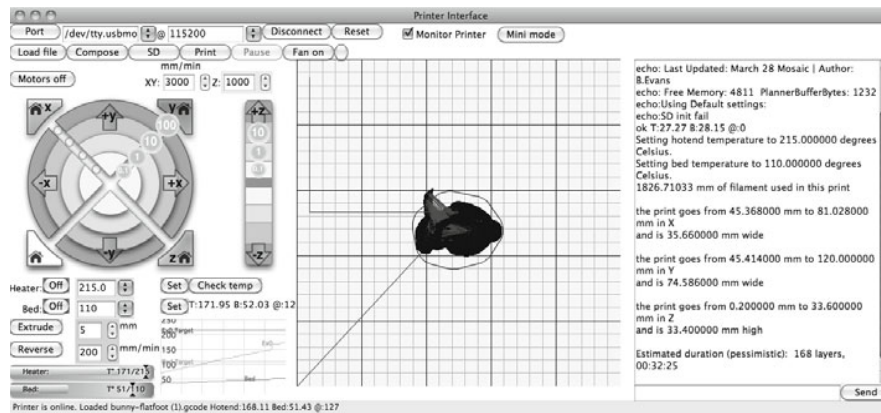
Printer Interface

Port /dev/tty.usbmo @ 115200 Disconnect Reset Monitor Printer Mini mode

Load file Compose SD Print Pause Fan on

mm/min

Motors off XY: 3000 Z: 1000

X Y +Y 100 10 1 -X +X -Y Z

+Z 10 1 0.1 -Z

Heater: Off 215.0 Set Check temp

Bed: Off 110 Set T:171.95 B:52.03 @:12

Extrude 5 mm

Reverse 200 mm/min

250 200 150 100 50

Heater: T:171/215

Bed: T:51/110

echo: Last Updated: March 28 Mosaic | Author: B.Evans
echo: Free Memory: 4811 PlannerBufferBytes: 1232
echo:Using Default settings:
echo:SD init fail
ok T:27.27 B:28.15 @:0
Setting hotend temperature to 215.000000 degrees Celsius.
Setting bed temperature to 110.000000 degrees Celsius.
1826.71033 mm of filament used in this print

the print goes from 45.368000 mm to 81.028000 mm in X
and is 35.660000 mm wide

the print goes from 45.414000 mm to 120.000000 mm in Y
and is 74.586000 mm wide

the print goes from 0.200000 mm to 33.600000 mm in Z
and is 33.400000 mm high

Estimated duration (pessimistic): 168 layers, 00:32:25

Send

Printer is online. Loaded bunny-flatfoot (1).gcode Hotend:168.11 Bed:51.43 @:127